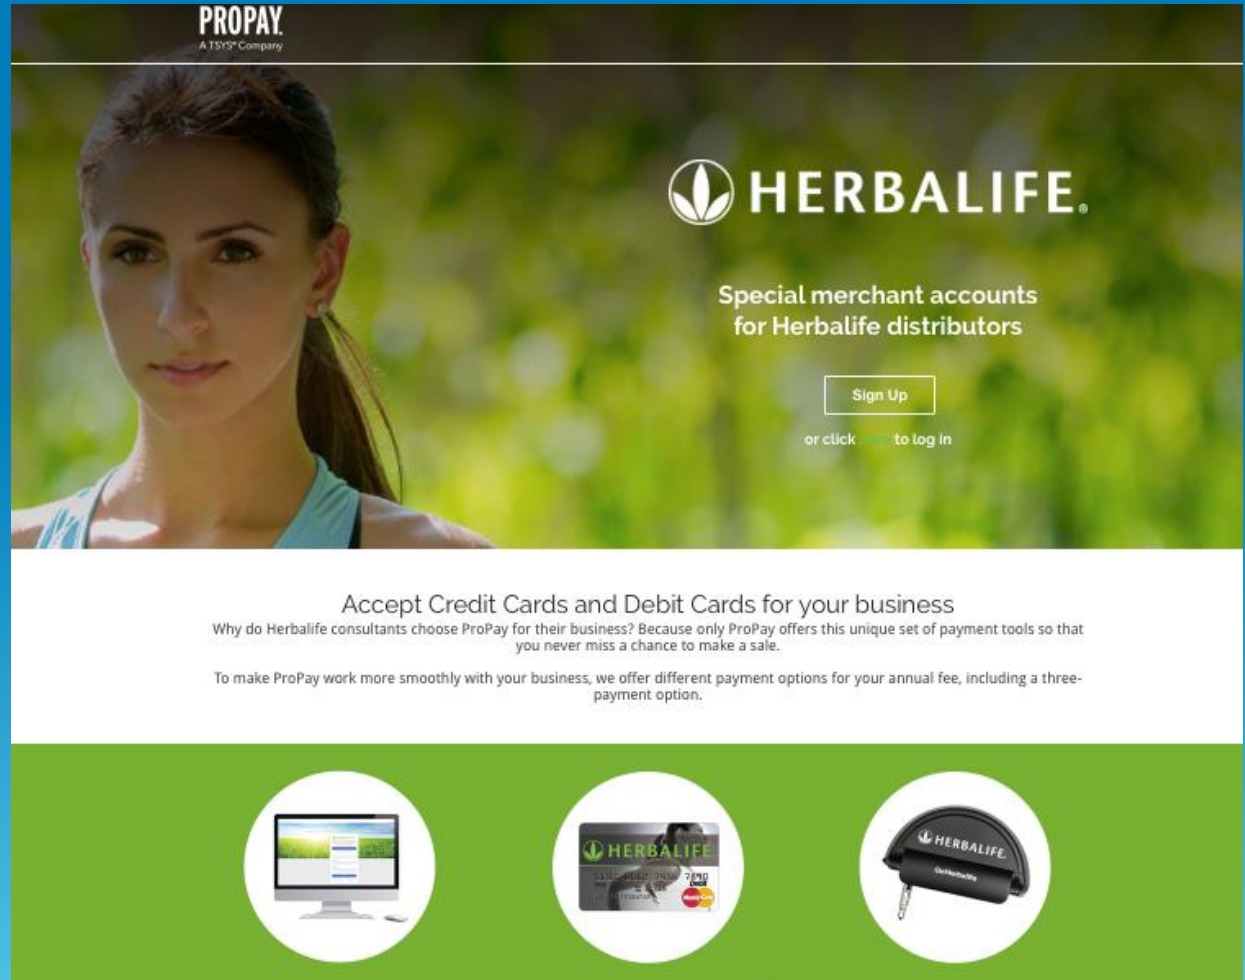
PROPAY.
A TSYS® Company

HERBALIFE.

Special merchant accounts for Herbalife distributors

Sign Up

or click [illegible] to log in

Accept Credit Cards and Debit Cards for your business
Why do Herbalife consultants choose ProPay for their business? Because only ProPay offers this unique set of payment tools so that you never miss a chance to make a sale.

To make ProPay work more smoothly with your business, we offer different payment options for your annual fee, including a three-payment option.

HERBALIFE

HERBALIFE